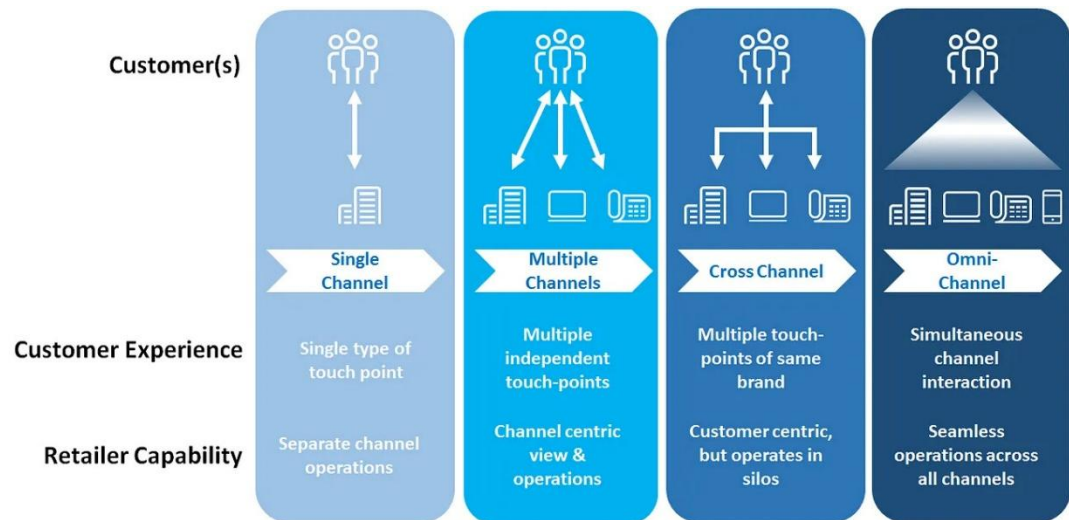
Customer(s)

Customer Experience

Retailer Capability

Single Channel

Single type of touch point

Separate channel operations

Multiple Channels

Multiple independent touch-points

Channel centric view & operations

Cross Channel

Multiple touch-points of same brand

Customer centric, but operates in silos

Omni-Channel

Simultaneous channel interaction

Seamless operations across all channels